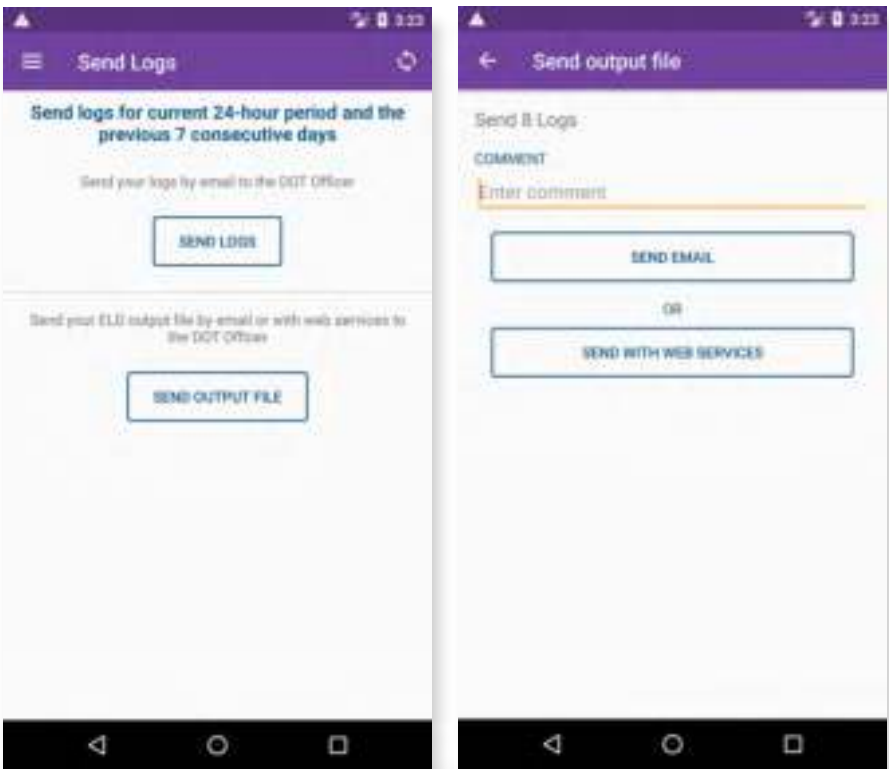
3:23

Send Logs

Send logs for current 24-hour period and the previous 7 consecutive days

Send your logs by email to the DOT Officer

SEND LOGS

Send your ELD output file by email or with web services to the DOT Officer

SEND OUTPUT FILE

3:23

Send output file

Send 8 Logs

COMMENT

Enter comment

SEND EMAIL

OR

SEND WITH WEB SERVICES